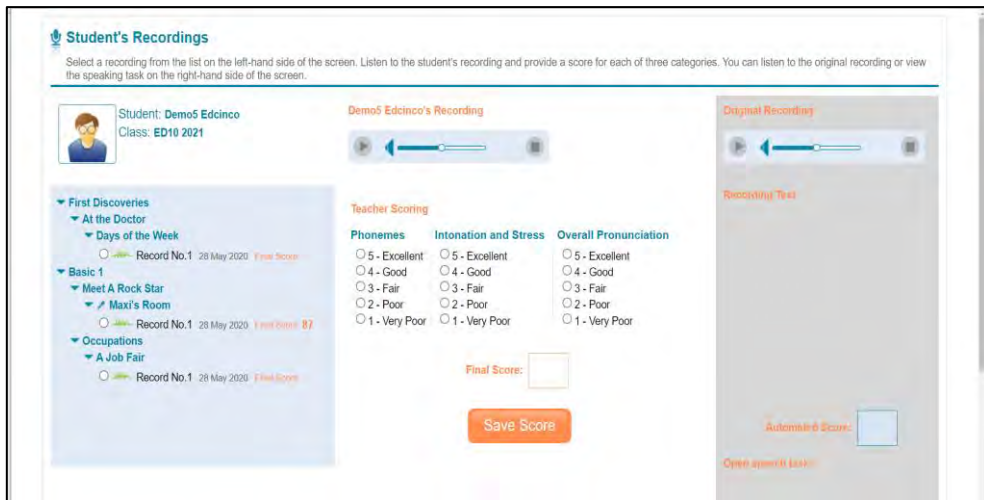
Student's Recordings

Select a recording from the list on the left-hand side of the screen. Listen to the student's recording and provide a score for each of three categories. You can listen to the original recording or view the speaking task on the right-hand side of the screen.

Student: Demo5 Edcinco
Class: ED10 2021

First Discoveries
At the Doctor
Days of the Week
Record No.1 28 May 2020 Final Score
Basic 1
Meet A Rock Star
Maxi's Room
Record No.1 28 May 2020 Final Score: 87
Occupations
A Job Fair
Record No.1 28 May 2020 Final Score

Demo5 Edcinco's Recording

Teacher Scoring

| Phonemes | Intonation and Stress | Overall Pronunciation |
|---|---|---|
| 5 - Excellent | 5 - Excellent | 5 - Excellent |
| 4 - Good | 4 - Good | 4 - Good |
| 3 - Fair | 3 - Fair | 3 - Fair |
| 2 - Poor | 2 - Poor | 2 - Poor |
| 1 - Very Poor | 1 - Very Poor | 1 - Very Poor |

Final Score:

Save Score

Original Recording

Recording Text

Automated Score:

Open speech task